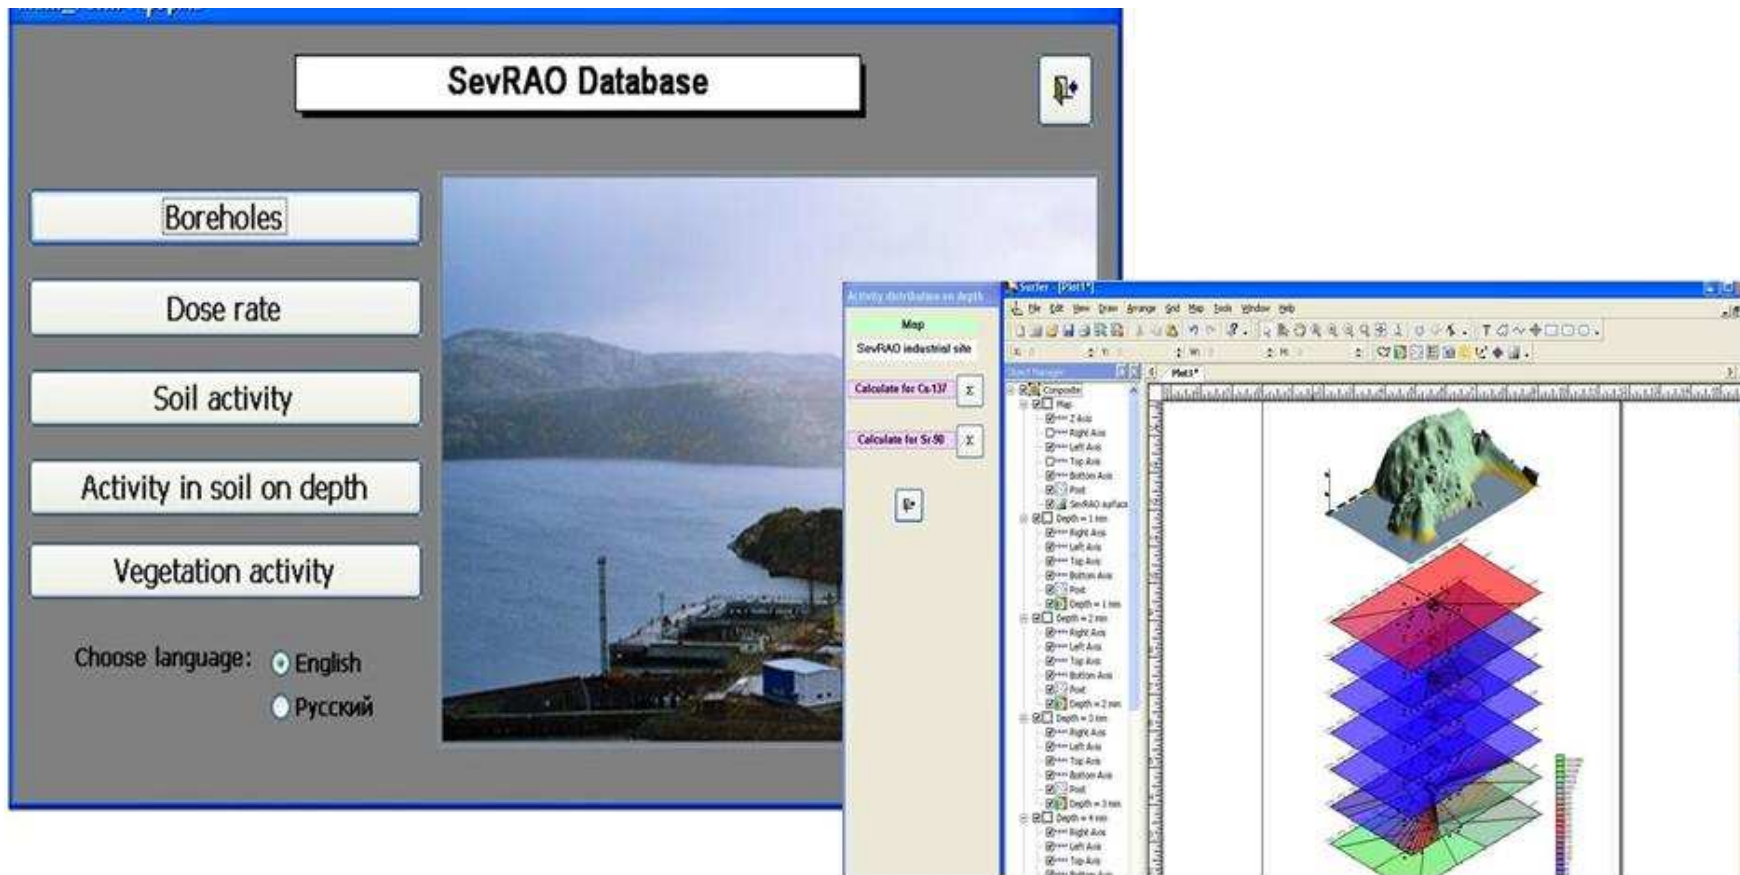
SevRAO Database

Boreholes

Dose rate

Soil activity

Activity in soil on depth

Vegetation activity

Choose language: English Русский

Activity distribution on depth

Map

SevRAO industrial site

Calculate for Cs-137

Calculate for Sr-90

Surfer - [Plot1]

File Edit View Draw Arrange Grid Map Tools Window Help

Object Manager

Plot1

Composite
Map
Z Axis
Right Axis
Left Axis
Top Axis
Bottom Axis
Post
SevRAO surface
Depth = 1 mm
Right Axis
Left Axis
Top Axis
Bottom Axis
Post
Depth = 1 mm
Depth = 2 mm
Right Axis
Left Axis
Top Axis
Bottom Axis
Post
Depth = 2 mm
Depth = 3 mm
Right Axis
Left Axis
Top Axis
Bottom Axis
Post
Depth = 3 mm
Depth = 4 mm
Right Axis
Left Axis
Top Axis
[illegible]